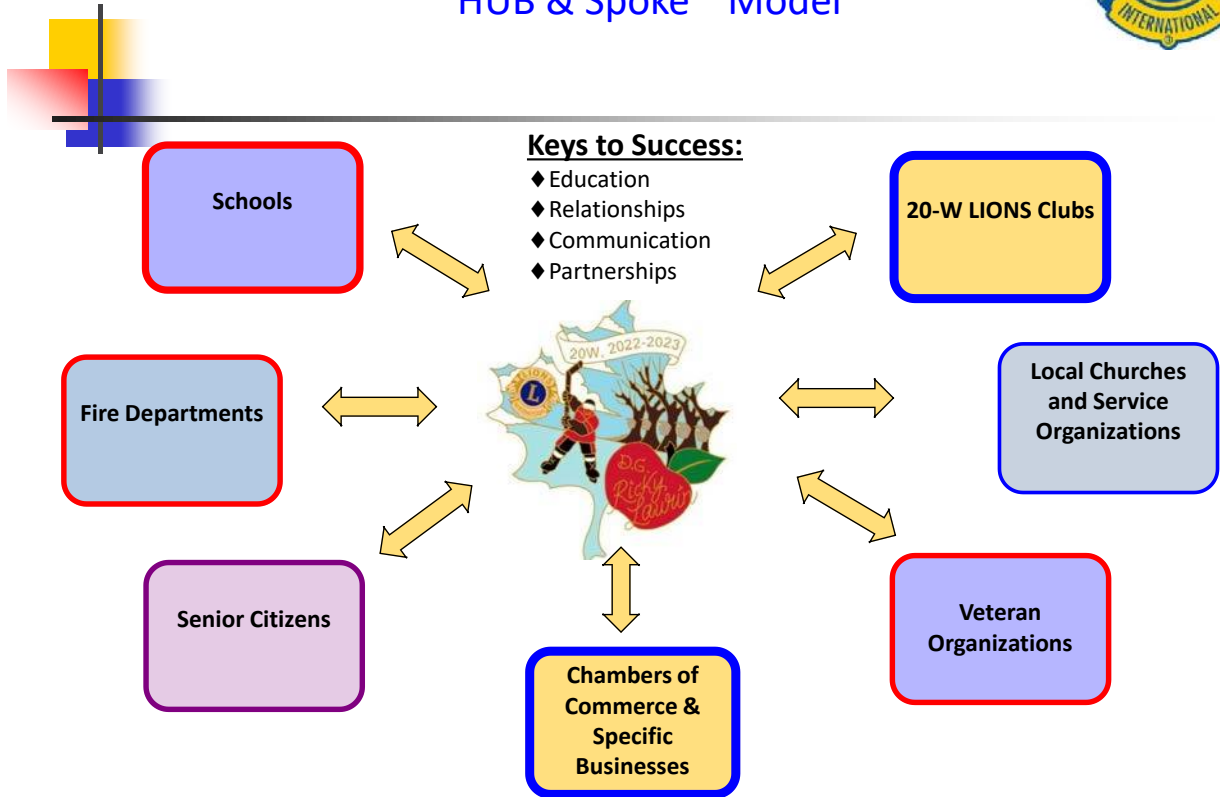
HUB & Spoke" Model

INTERNATIONAL

Keys to Success:
♦Education
♦Relationships
♦Communication
♦Partnerships

Schools

20-W LIONS Clubs

20W, 2022-2023

LIONS

D.G. Ricky Laurin

Fire Departments

Local Churches and Service Organizations

Senior Citizens

Veteran Organizations

Chambers of Commerce & Specific Businesses